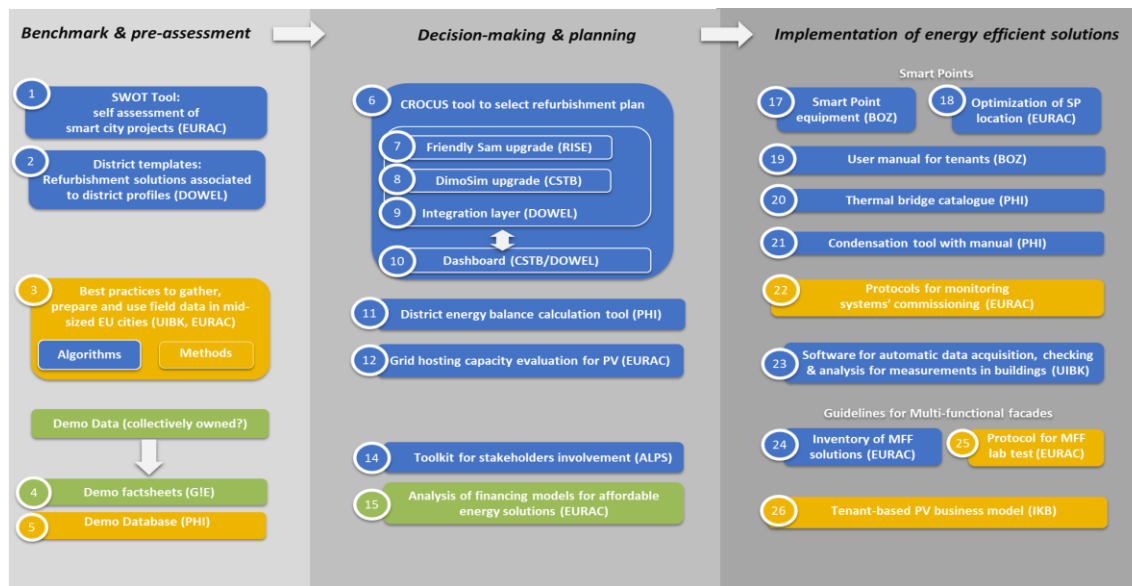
Benchmark & pre-assessment

1 SWOT Tool: self assessment of smart city projects (EURAC)

2 District templates: Refurbishment solutions associated to district profiles (DOWEL)

3 Best practices to gather, prepare and use field data in mid-sized EU cities (UIBK, EURAC)

Algorithms

Methods

Demo Data (collectively owned?)

4 Demo factsheets (GIE)

5 Demo Database (PHI)

Decision-making & planning

6 CROCUS tool to select refurbishment plan

7 Friendly Sam upgrade (RISE)

8 DimoSim upgrade (CSTB)

9 Integration layer (DOWEL)

10 Dashboard (CSTB/DOWEL)

11 District energy balance calculation tool (PHI)

12 Grid hosting capacity evaluation for PV (EURAC)

14 Toolkit for stakeholders involvement (ALPS)

15 Analysis of financing models for affordable energy solutions (EURAC)

Implementation of energy efficient solutions

Smart Points

17 Smart Point equipment (BOZ)

18 Optimization of SP location (EURAC)

19 User manual for tenants (BOZ)

20 Thermal bridge catalogue (PHI)

21 Condensation tool with manual (PHI)

22 Protocols for monitoring systems' commissioning (EURAC)

23 Software for automatic data acquisition, checking & analysis for measurements in buildings (UIBK)

Guidelines for Multi-functional facades

24 Inventory of MFF solutions (EURAC)

25 Protocol for MFF lab test (EURAC)

26 Tenant-based PV business model (IKB)